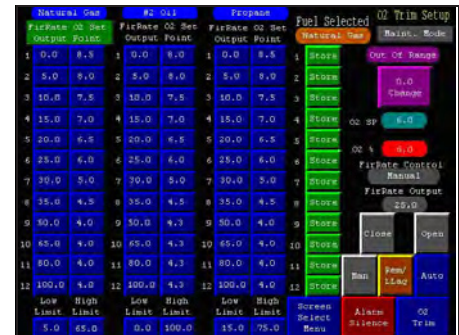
Natural Gas
FirRate Output | O2 Set Point

| | FirRate Output | O2 Set Point |
|---|---|---|
| 1 | 0.0 | 8.5 |
| 2 | 5.0 | 8.0 |
| 3 | 10.0 | 7.5 |
| 4 | 15.0 | 7.0 |
| 5 | 20.0 | 6.5 |
| 6 | 25.0 | 6.0 |
| 7 | 30.0 | 5.0 |
| 8 | 35.0 | 4.5 |
| 9 | 50.0 | 4.0 |
| 10 | 65.0 | 4.0 |
| 11 | 80.0 | 4.0 |
| 12 | 100.0 | 4.0 |

Low Limit 5.0
High Limit 65.0

#2 Oil

| | FirRate Output | O2 Set Point |
|---|---|---|
| 1 | 0.0 | 8.0 |
| 2 | 5.0 | 8.0 |
| 3 | 10.0 | 7.5 |
| 4 | 15.0 | 7.0 |
| 5 | 20.0 | 6.5 |
| 6 | 25.0 | 6.0 |
| 7 | 30.0 | 5.0 |
| 8 | 35.0 | 4.5 |
| 9 | 50.0 | 4.3 |
| 10 | 65.0 | 4.3 |
| 11 | 80.0 | 4.3 |
| 12 | 100.0 | 4.3 |

Low Limit 0.0
High Limit 100.0

Propane

| | FirRate Output | O2 Set Point |
|---|---|---|
| 1 | 0.0 | 8.5 |
| 2 | 5.0 | 8.0 |
| 3 | 10.0 | 7.5 |
| 4 | 15.0 | 7.0 |
| 5 | 20.0 | 6.5 |
| 6 | 25.0 | 6.0 |
| 7 | 30.0 | 5.0 |
| 8 | 35.0 | 4.5 |
| 9 | 50.0 | 4.0 |
| 10 | 65.0 | 4.0 |
| 11 | 80.0 | 4.0 |
| 12 | 100.0 | 4.0 |

Low Limit 15.0
High Limit 75.0

Fuel Selected
Natural Gas

1 Store
2 Store
3 Store
4 Store
5 Store
6 Store
7 Store
8 Store
9 Store
10 Store
11 Store
12 Store

Screen Select Menu

O2 Trim Setup
Maint. Mode
Out Of Range
0.0 Change
O2 SP 6.0
O2 % 6.0
FirRate Control
Manual
FirRate Output
25.0
Close
Open
Man
Rem/LLag
Auto
Alarm Silence
O2 Trim